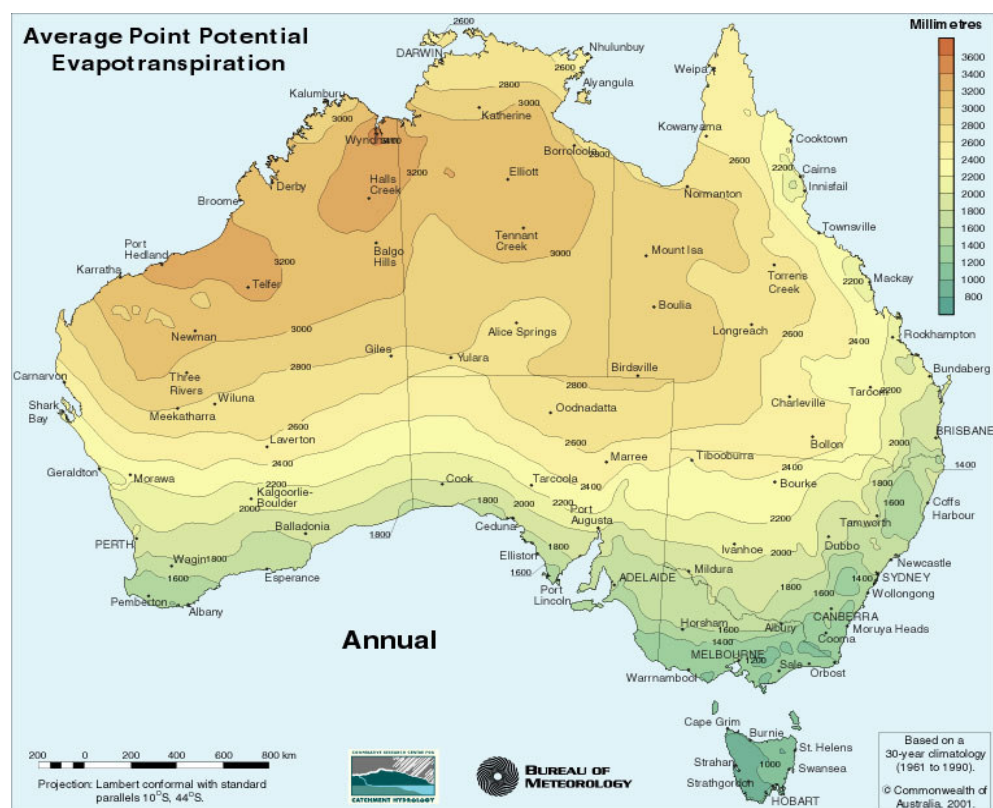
Average Point Potential Evapotranspiration

Millimetres
3600
3400
3200
3000
2800
2600
2400
2200
2000
1800
1600
1400
1200
1000
800

2600
DARWIN
Nhulunbuy
2600
Alyangula
Weipa
2800
Kalumburu
3000
Katherine
3000
Wyndham
3400
Borroloola
2800
Kowanyama
Cooktown
2600
Halls Creek
3200
Elliott
2200
Cairns
Innisfail
Derby
Normanton
Broome
Townsville
Port Hedland
Balgo Hills
Tennant Creek
3000
Mount Isa
Karratha
3200
Telfer
Torrens Creek
2200
Mackay
Boulia
Newman
3000
Alice Springs
Longreach
2600
Rockhampton
2400
Giles
Yulara
Birdsville
Carnarvon
2800
Bundaberg
Three Rivers
Wiluna
2800
Taroom
2200
Shark Bay
Meekatharra
Charleville
Oodnadatta
2600
BRISBANE
Laverton
2600
Bollon
2000
Geraldton
Marree
Tibooburra
2400
1400
Morawa
2400
2400
Bourke
1800
Cook
Tarcoola
2400
Kalgoorlie-Boulder
1600
Coffs Harbour
2200
2000
1800
2000
2200
2000
Port Augusta
2200
Balladonia
Ceduna
Tamworth
1800
PERTH
Ivanhoe
2000
Dubbo
Elliston
1800
Newcastle
Wagin
1800
Mildura
1400
SYDNEY
1600
ADELAIDE
1600
1800
Wollongong
Esperance
1600
Port Lincoln
Pemberton
Albany
CANBERRA
Horsham
1600
Albury
Moruya Heads
Annual
1400
Cooma
MELBOURNE
1200
Sale
Warrnambool
Orbost
Cape Grim
Burnie
St. Helens
Strahan
1000
Swansea
Strathgordon
HOBART

200 0 200 400 600 800 km
Projection: Lambert conformal with standard parallels 10°S, 44°S.

CATCHMENT HYDROLOGY

BUREAU OF METEOROLOGY

Based on a 30-year climatology (1961 to 1990).
© Commonwealth of Australia, 2001.